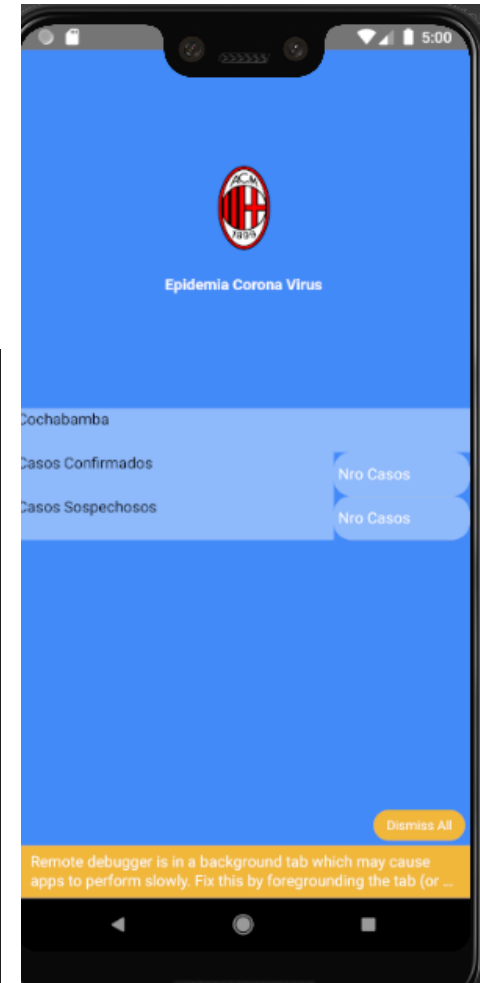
5:00

ACM
1899

Epidemia Corona Virus

Cochabamba

Casos Confirmados

Nro Casos

Casos Sospechosos

Nro Casos

Dismiss All

Remote debugger is in a background tab which may cause apps to perform slowly. Fix this by foregrounding the tab (or ...